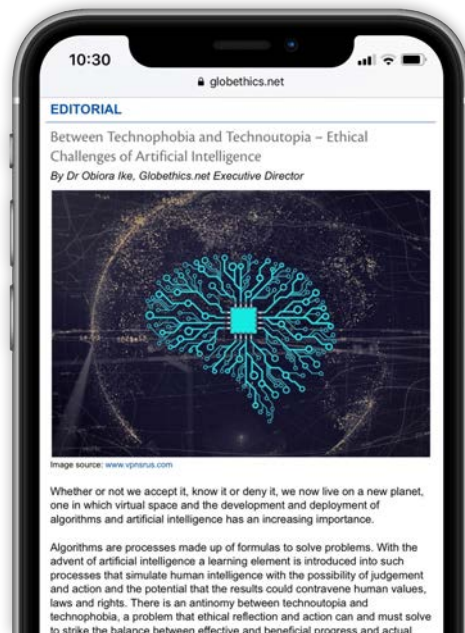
10:30

globethics.net

EDITORIAL

Between Technophobia and Technoutopia – Ethical Challenges of Artificial Intelligence

By Dr Obiora Ike, Globethics.net Executive Director

Image source: www.vpnsrus.com

Whether or not we accept it, know it or deny it, we now live on a new planet, one in which virtual space and the development and deployment of algorithms and artificial intelligence has an increasing importance.

Algorithms are processes made up of formulas to solve problems. With the advent of artificial intelligence a learning element is introduced into such processes that simulate human intelligence with the possibility of judgement and action and the potential that the results could contravene human values, laws and rights. There is an antinomy between technoutopia and technophobia, a problem that ethical reflection and action can and must solve to strike the balance between effective and beneficial progress and actual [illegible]